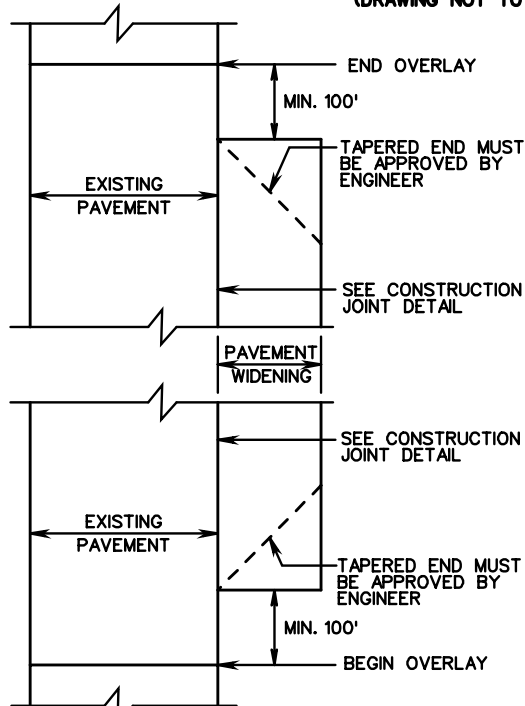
(DRAWING NOT TO

END OVERLAY

MIN. 100'

TAPERED END MUST BE APPROVED BY ENGINEER

EXISTING PAVEMENT

SEE CONSTRUCTION JOINT DETAIL

PAVEMENT WIDENING

SEE CONSTRUCTION JOINT DETAIL

EXISTING PAVEMENT

TAPERED END MUST BE APPROVED BY ENGINEER

MIN. 100'

BEGIN OVERLAY